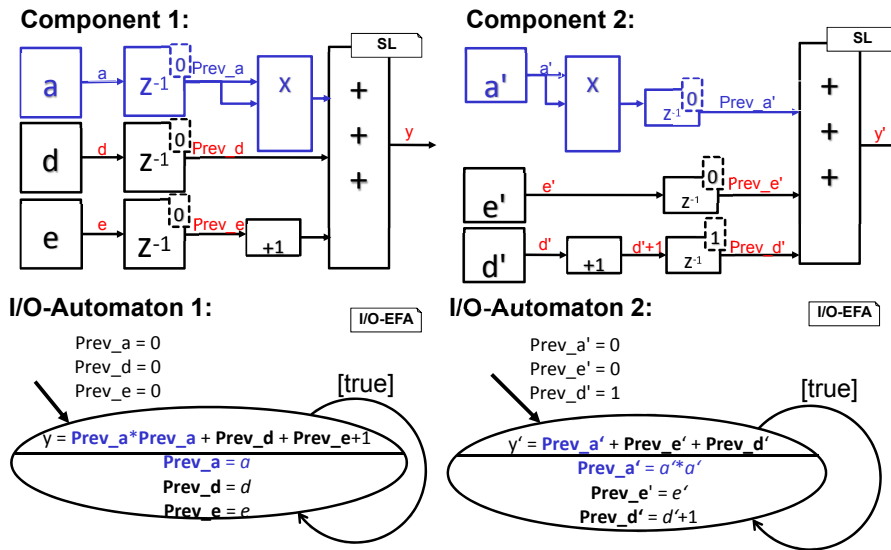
Component 1:

SL

a
a
$Z^{-1}$
0
Prev_a
X
+
+
+
y

d
d
$Z^{-1}$
0
Prev_d

e
e
$Z^{-1}$
0
Prev_e
+1

Component 2:

SL

a'
a'
X
$Z^{-1}$
0
Prev_a'
+
+
+
y'

e'
e'
$Z^{-1}$
0
Prev_e'

d'
d'
+1
d'+1
$Z^{-1}$
1
Prev_d'

I/O-Automaton 1:

I/O-EFA

Prev_a = 0
Prev_d = 0
Prev_e = 0

[true]

y = Prev_a*Prev_a + Prev_d + Prev_e+1
Prev_a = a
Prev_d = d
Prev_e = e

I/O-Automaton 2:

I/O-EFA

Prev_a' = 0
Prev_e' = 0
Prev_d' = 1

[true]

y' = Prev_a' + Prev_e' + Prev_d'
Prev_a' = a'*a'
Prev_e' = e'
Prev_d' = d'+1